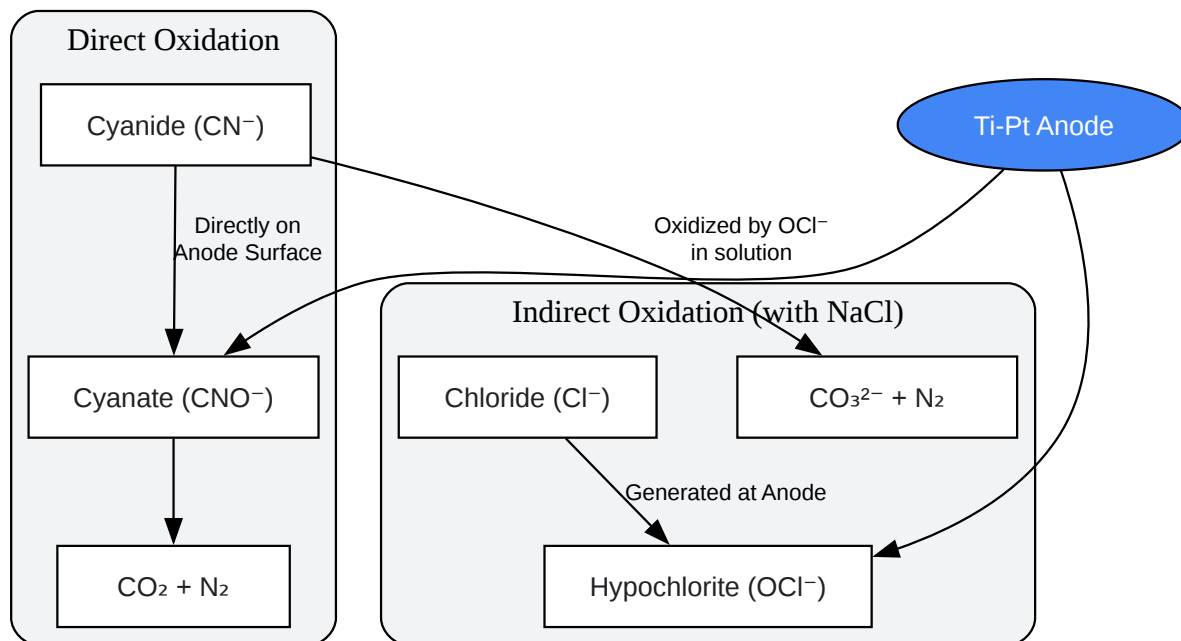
Direct Oxidation

Cyanide ($CN^-$)

Directly on Anode Surface

Cyanate ($CNO^-$)

$CO_2 + N_2$

Ti-Pt Anode

Oxidized by $OCl^-$ in solution

Indirect Oxidation (with NaCl)

Chloride ($Cl^-$)

$CO_3^{2-} + N_2$

Generated at Anode

Hypochlorite ($OCl^-$)